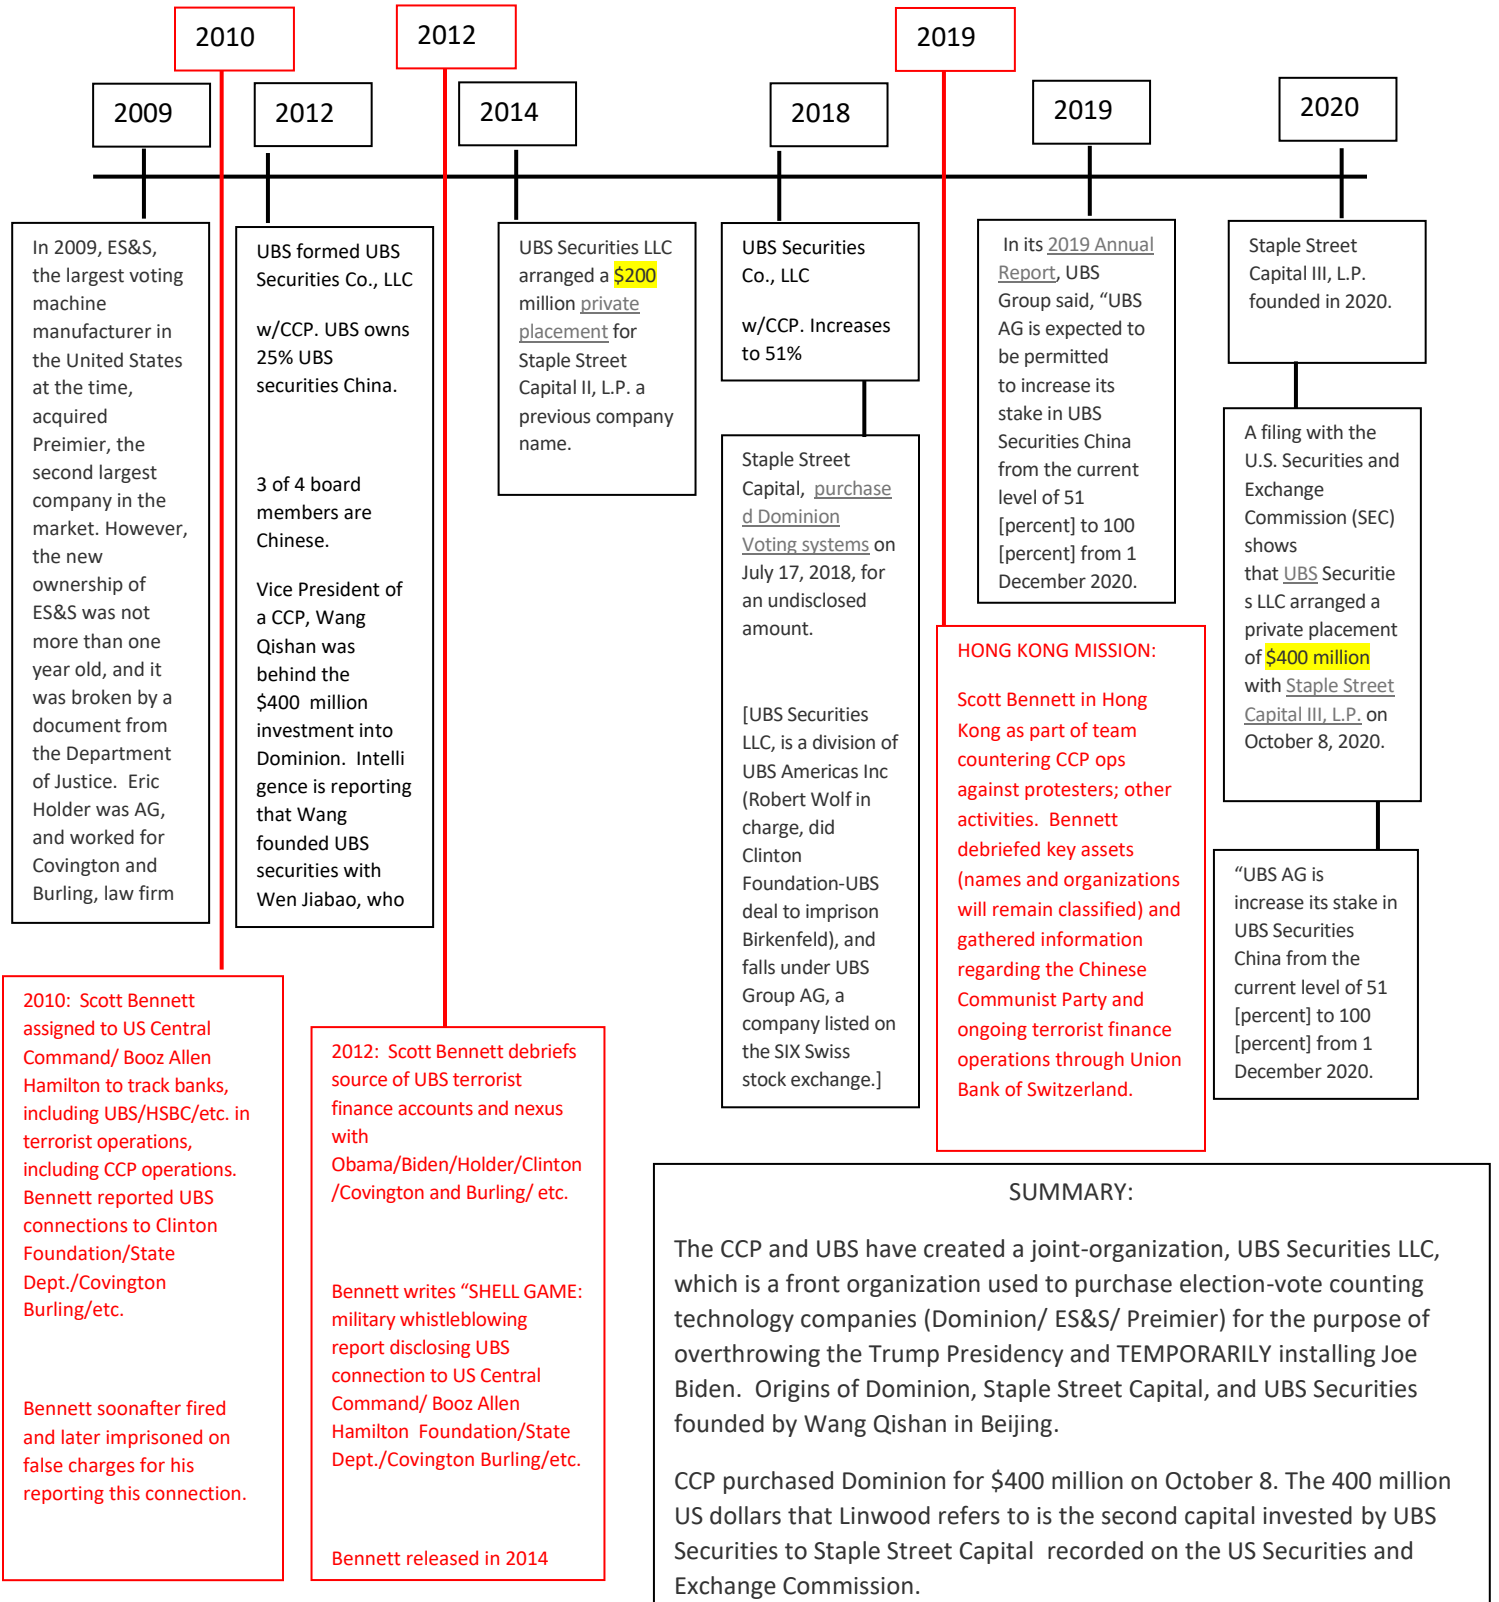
2010

2012

2019

2009

2012

2014

2018

2019

2020

In 2009, ES&S, the largest voting machine manufacturer in the United States at the time, acquired Preimier, the second largest company in the market. However, the new ownership of ES&S was not more than one year old, and it was broken by a document from the Department of Justice. Eric Holder was AG, and worked for Covington and Burling, law firm

UBS formed UBS Securities Co., LLC

w/CCP. UBS owns 25% UBS securities China.

3 of 4 board members are Chinese.

Vice President of a CCP, Wang Qishan was behind the $400 million investment into Dominion. Intelligence is reporting that Wang founded UBS securities with Wen Jiabao, who

UBS Securities LLC arranged a $200 million private placement for Staple Street Capital II, L.P. a previous company name.

UBS Securities Co., LLC

w/CCP. Increases to 51%

Staple Street Capital, purchased Dominion Voting systems on July 17, 2018, for an undisclosed amount.

[UBS Securities LLC, is a division of UBS Americas Inc (Robert Wolf in charge, did Clinton Foundation-UBS deal to imprison Birkenfeld), and falls under UBS Group AG, a company listed on the SIX Swiss stock exchange.]

In its 2019 Annual Report, UBS Group said, "UBS AG is expected to be permitted to increase its stake in UBS Securities China from the current level of 51 [percent] to 100 [percent] from 1 December 2020.

HONG KONG MISSION:

Scott Bennett in Hong Kong as part of team countering CCP ops against protesters; other activities. Bennett debriefed key assets (names and organizations will remain classified) and gathered information regarding the Chinese Communist Party and ongoing terrorist finance operations through Union Bank of Switzerland.

Staple Street Capital III, L.P. founded in 2020.

A filing with the U.S. Securities and Exchange Commission (SEC) shows that UBS Securities LLC arranged a private placement of $400 million with Staple Street Capital III, L.P. on October 8, 2020.

"UBS AG is increase its stake in UBS Securities China from the current level of 51 [percent] to 100 [percent] from 1 December 2020.

2010: Scott Bennett assigned to US Central Command/ Booz Allen Hamilton to track banks, including UBS/HSBC/etc. in terrorist operations, including CCP operations. Bennett reported UBS connections to Clinton Foundation/State Dept./Covington Burling/etc.

Bennett soonafter fired and later imprisoned on false charges for his reporting this connection.

2012: Scott Bennett debriefs source of UBS terrorist finance accounts and nexus with Obama/Biden/Holder/Clinton /Covington and Burling/ etc.

Bennett writes "SHELL GAME: military whistleblowing report disclosing UBS connection to US Central Command/ Booz Allen Hamilton Foundation/State Dept./Covington Burling/etc.

Bennett released in 2014

SUMMARY:

The CCP and UBS have created a joint-organization, UBS Securities LLC, which is a front organization used to purchase election-vote counting technology companies (Dominion/ ES&S/ Preimier) for the purpose of overthrowing the Trump Presidency and TEMPORARILY installing Joe Biden. Origins of Dominion, Staple Street Capital, and UBS Securities founded by Wang Qishan in Beijing.

CCP purchased Dominion for $400 million on October 8. The 400 million US dollars that Linwood refers to is the second capital invested by UBS Securities to Staple Street Capital recorded on the US Securities and Exchange Commission.